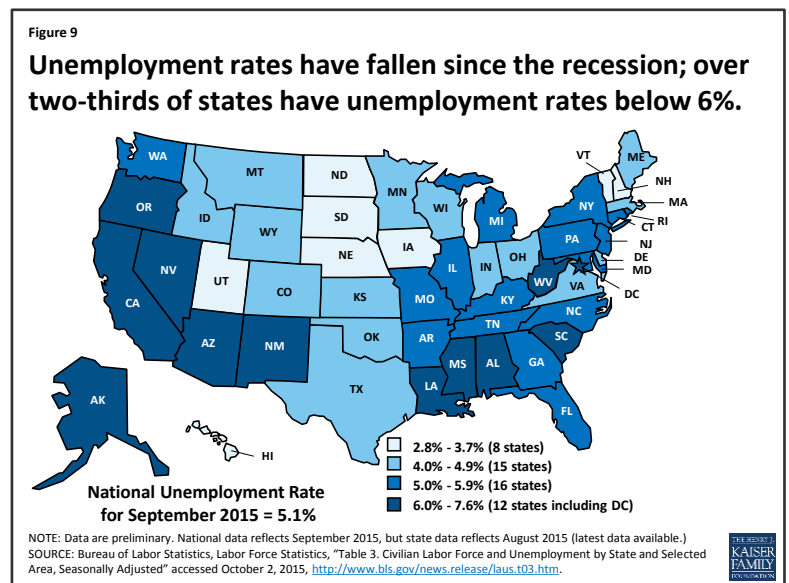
Figure 9

Unemployment rates have fallen since the recession; over two-thirds of states have unemployment rates below 6%.

WA
MT
ND
MN
VT
ME
NH
MA
OR
ID
SD
WI
NY
MI
RI
CT
WY
IA
PA
NJ
NE
NV
UT
IL
IN
OH
DE
MD
CO
KS
MO
KY
WV
VA
DC
CA
OK
TN
NC
AR
SC
AZ
NM
MS
AL
GA
TX
LA
FL
AK
HI

2.8% - 3.7% (8 states)
4.0% - 4.9% (15 states)
5.0% - 5.9% (16 states)
6.0% - 7.6% (12 states including DC)

National Unemployment Rate for September 2015 = 5.1%

NOTE: Data are preliminary. National data reflects September 2015, but state data reflects August 2015 (latest data available.)
SOURCE: Bureau of Labor Statistics, Labor Force Statistics, "Table 3. Civilian Labor Force and Unemployment by State and Selected Area, Seasonally Adjusted" accessed October 2, 2015, http://www.bls.gov/news.release/laus.t03.htm.

THE HENRY J. KAISER FAMILY FOUNDATION